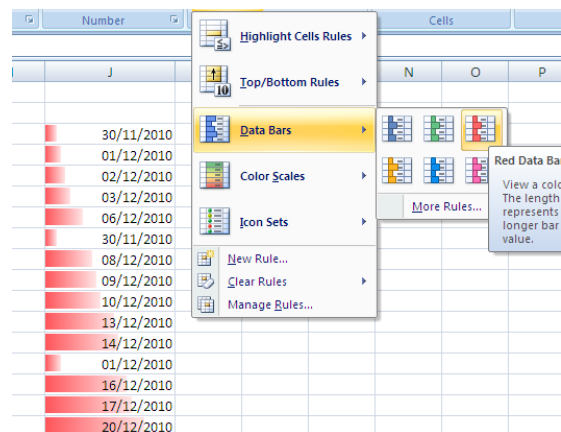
Number

Cells

J

N

O

P

Highlight Cells Rules

Top/Bottom Rules

Data Bars

Color Scales

Icon Sets

New Rule...

Clear Rules

Manage Rules...

More Rules...

Red Data Ba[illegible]

View a colo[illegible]
The length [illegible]
represents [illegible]
longer bar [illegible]
value.

30/11/2010
01/12/2010
02/12/2010
03/12/2010
06/12/2010
30/11/2010
08/12/2010
09/12/2010
10/12/2010
13/12/2010
14/12/2010
01/12/2010
16/12/2010
17/12/2010
20/12/2010